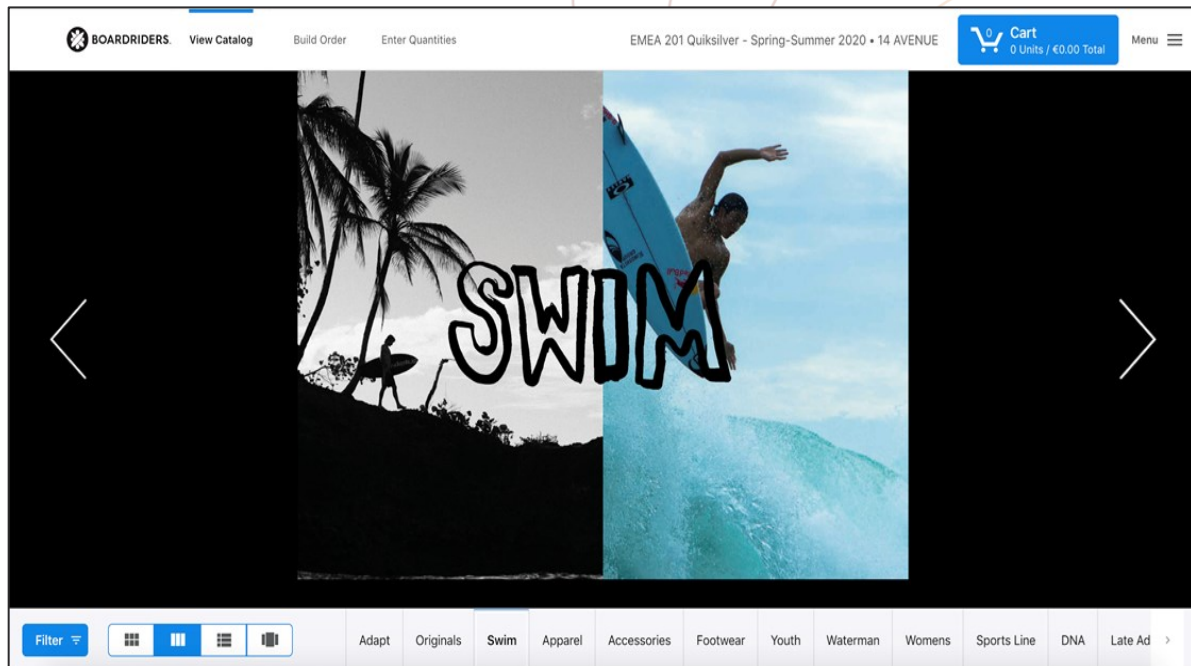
BOARDRIDERS. View Catalog Build Order Enter Quantities EMEA 201 Quiksilver - Spring-Summer 2020 • 14 AVENUE 0 Cart 0 Units / €0.00 Total Menu

SWIM

Filter Adapt Originals Swim Apparel Accessories Footwear Youth Waterman Womens Sports Line DNA Late Ad